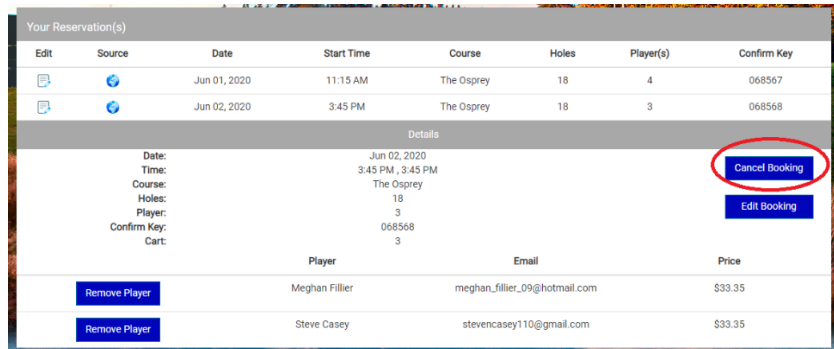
Your Reservation(s)

| Edit | Source | Date | Start Time | Course | Holes | Player(s) | Confirm Key |
|---|---|---|---|---|---|---|---|
| | | Jun 01, 2020 | 11:15 AM | The Osprey | 18 | 4 | 068567 |
| | | Jun 02, 2020 | 3:45 PM | The Osprey | 18 | 3 | 068568 |

Details

Date: Jun 02, 2020
Time: 3:45 PM , 3:45 PM
Course: The Osprey
Holes: 18
Player: 3
Confirm Key: 068568
Cart: 3

Cancel Booking
Edit Booking

| | Player | Email | Price |
|---|---|---|---|
| Remove Player | Meghan Fillier | meghan_fillier_09@hotmail.com | $33.35 |
| Remove Player | Steve Casey | stevencasey110@gmail.com | $33.35 |